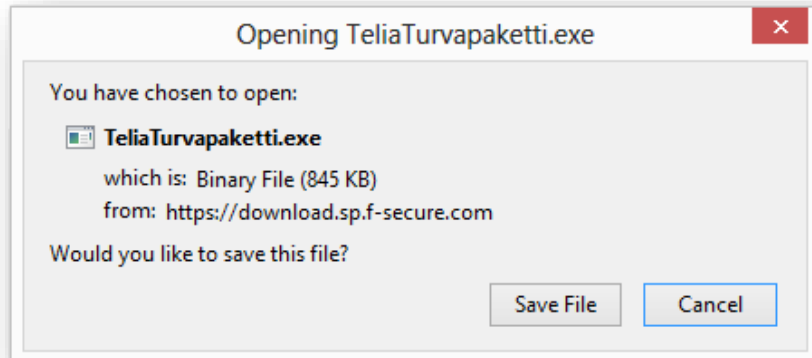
Opening TeliaTurvapaketti.exe

You have chosen to open:

TeliaTurvapaketti.exe

which is: Binary File (845 KB)

from: https://download.sp.f-secure.com

Would you like to save this file?

Save File

Cancel